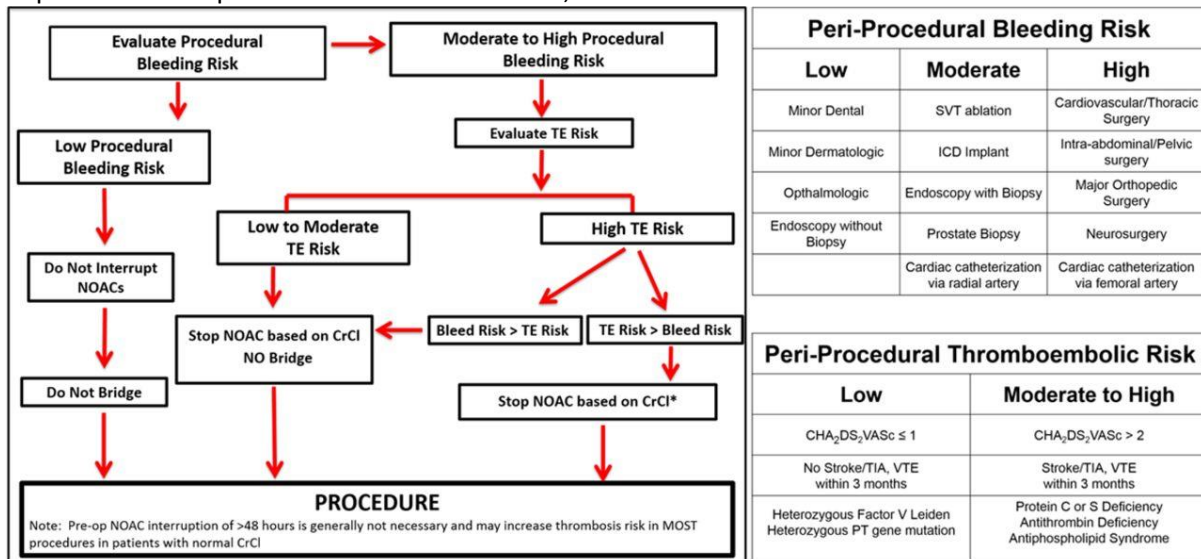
Evaluate Procedural Bleeding Risk

Moderate to High Procedural Bleeding Risk

Low Procedural Bleeding Risk

Evaluate TE Risk

Low to Moderate TE Risk

High TE Risk

Do Not Interrupt NOACs

Stop NOAC based on CrCl NO Bridge

Bleed Risk > TE Risk

TE Risk > Bleed Risk

Do Not Bridge

Stop NOAC based on CrCl*

PROCEDURE

Note: Pre-op NOAC interruption of >48 hours is generally not necessary and may increase thrombosis risk in MOST procedures in patients with normal CrCl

Peri-Procedural Bleeding Risk

| Low | Moderate | High |
|---|---|---|
| Minor Dental | SVT ablation | Cardiovascular/Thoracic Surgery |
| Minor Dermatologic | ICD Implant | Intra-abdominal/Pelvic surgery |
| Opthalmologic | Endoscopy with Biopsy | Major Orthopedic Surgery |
| Endoscopy without Biopsy | Prostate Biopsy | Neurosurgery |
| | Cardiac catheterization via radial artery | Cardiac catheterization via femoral artery |

Peri-Procedural Thromboembolic Risk

| Low | Moderate to High |
|---|---|
| $CHA_2DS_2VASc \leq 1$ | $CHA_2DS_2VASc > 2$ |
| No Stroke/TIA, VTE within 3 months | Stroke/TIA, VTE within 3 months |
| Heterozygous Factor V Leiden Heterozygous PT gene mutation | Protein C or S Deficiency Antithrombin Deficiency Antiphospholipid Syndrome |